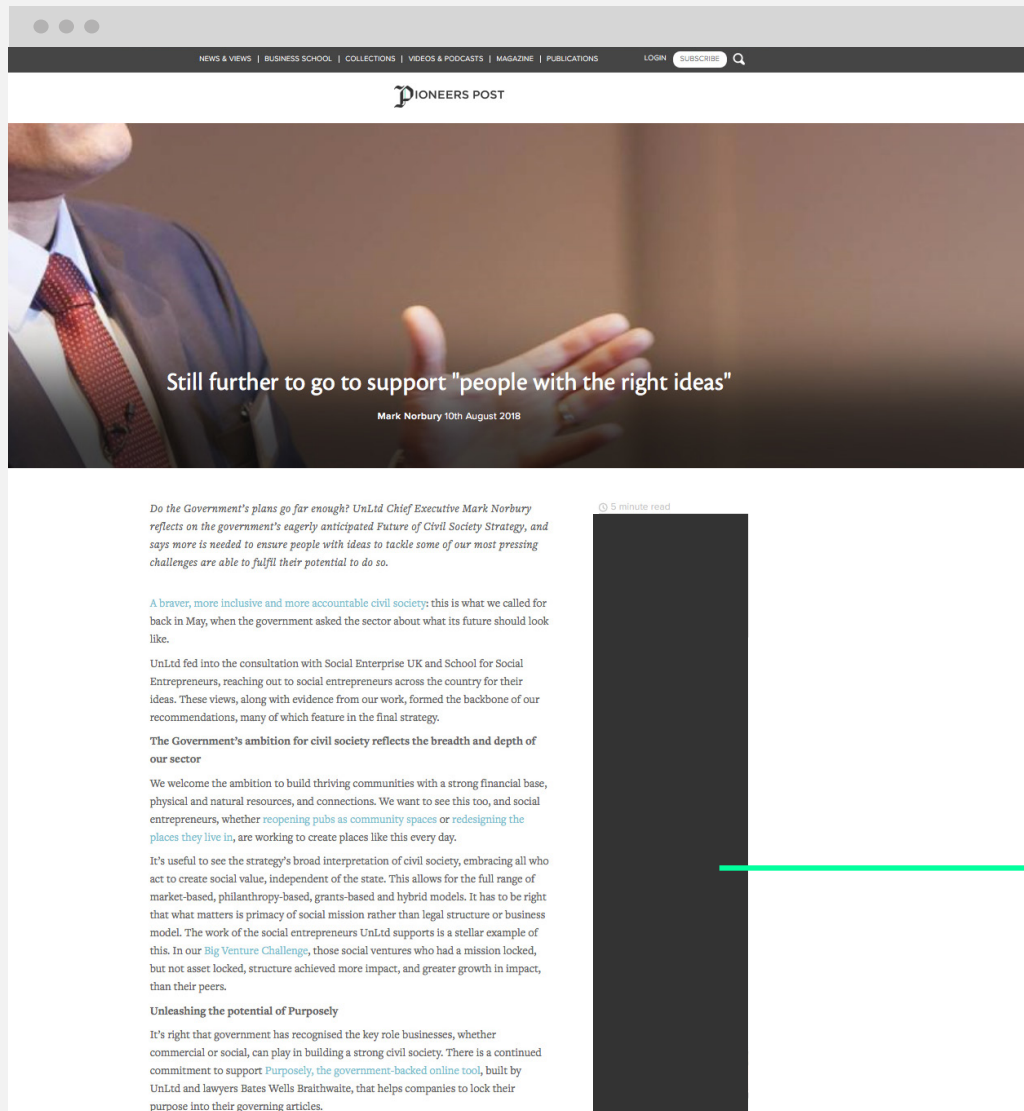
NEWS & VIEWS | BUSINESS SCHOOL | COLLECTIONS | VIDEOS & PODCASTS | MAGAZINE | PUBLICATIONS LOGIN SUBSCRIBE

PIONEERS POST

Still further to go to support "people with the right ideas"

Mark Norbury 10th August 2018

5 minute read

Do the Government's plans go far enough? UnLtd Chief Executive Mark Norbury reflects on the government's eagerly anticipated Future of Civil Society Strategy, and says more is needed to ensure people with ideas to tackle some of our most pressing challenges are able to fulfil their potential to do so.

A braver, more inclusive and more accountable civil society: this is what we called for back in May, when the government asked the sector about what its future should look like.

UnLtd fed into the consultation with Social Enterprise UK and School for Social Entrepreneurs, reaching out to social entrepreneurs across the country for their ideas. These views, along with evidence from our work, formed the backbone of our recommendations, many of which feature in the final strategy.

The Government's ambition for civil society reflects the breadth and depth of our sector

We welcome the ambition to build thriving communities with a strong financial base, physical and natural resources, and connections. We want to see this too, and social entrepreneurs, whether reopening pubs as community spaces or redesigning the places they live in, are working to create places like this every day.

It's useful to see the strategy's broad interpretation of civil society, embracing all who act to create social value, independent of the state. This allows for the full range of market-based, philanthropy-based, grants-based and hybrid models. It has to be right that what matters is primacy of social mission rather than legal structure or business model. The work of the social entrepreneurs UnLtd supports is a stellar example of this. In our Big Venture Challenge, those social ventures who had a mission locked, but not asset locked, structure achieved more impact, and greater growth in impact, than their peers.

Unleashing the potential of Purposely

It's right that government has recognised the key role businesses, whether commercial or social, can play in building a strong civil society. There is a continued commitment to support Purposely, the government-backed online tool, built by UnLtd and lawyers Bates Wells Braithwaite, that helps companies to lock their purpose into their governing articles.